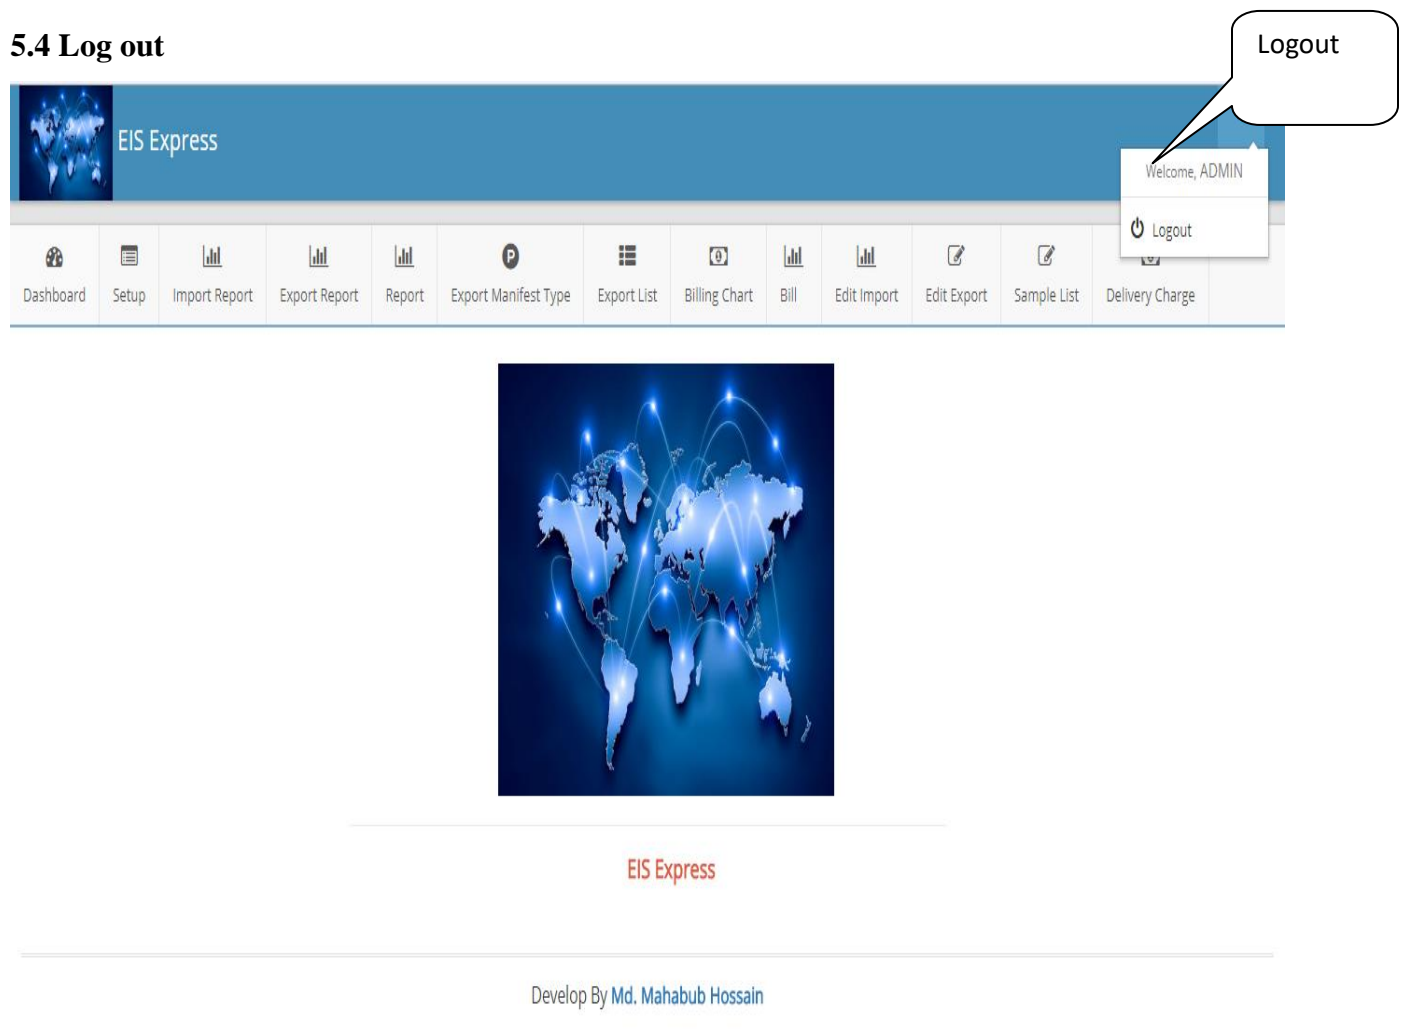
5.4 Log out

Logout

EIS Express

Welcome, ADMIN

Logout

Dashboard Setup Import Report Export Report Report Export Manifest Type Export List Billing Chart Bill Edit Import Edit Export Sample List Delivery Charge

EIS Express

Develop By Md. Mahabub Hossain